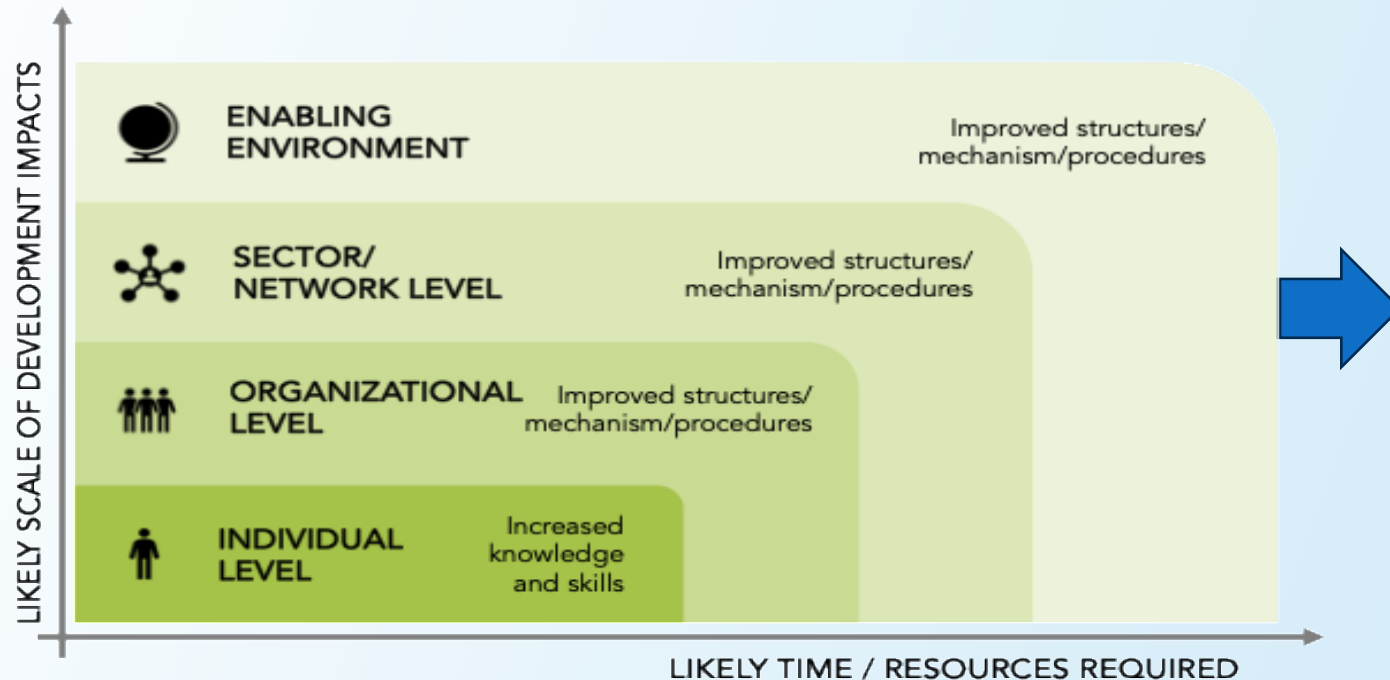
LIKELY SCALE OF DEVELOPMENT IMPACTS

ENABLING ENVIRONMENT

Improved structures/ mechanism/procedures

SECTOR/ NETWORK LEVEL

Improved structures/ mechanism/procedures

ORGANIZATIONAL LEVEL

Improved structures/ mechanism/procedures

INDIVIDUAL LEVEL

Increased knowledge and skills

LIKELY TIME / RESOURCES REQUIRED